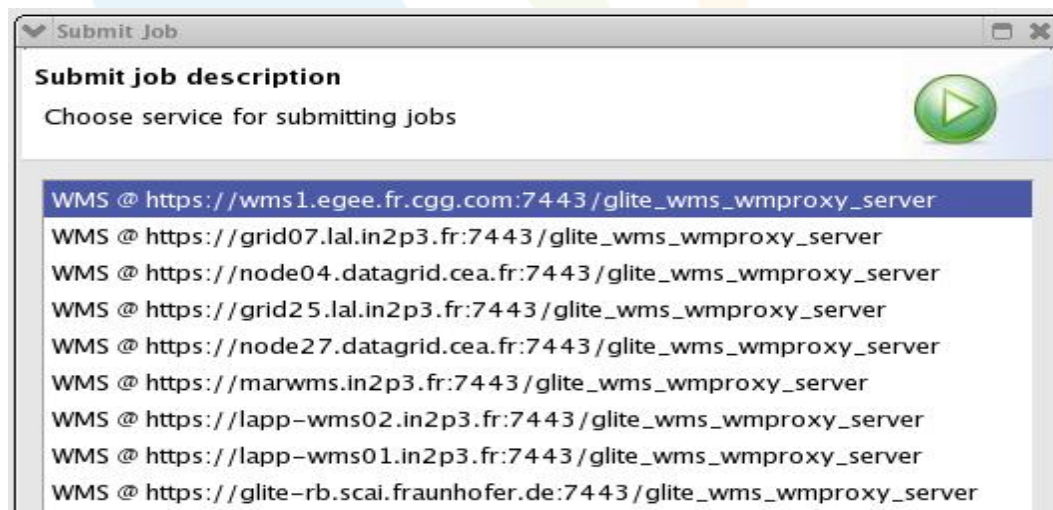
Submit Job

Submit job description

Choose service for submitting jobs

WMS @ https://wms1.egee.fr.cgg.com:7443/glite_wms_wmproxy_server
WMS @ https://grid07.lal.in2p3.fr:7443/glite_wms_wmproxy_server
WMS @ https://node04.datagrid.cea.fr:7443/glite_wms_wmproxy_server
WMS @ https://grid25.lal.in2p3.fr:7443/glite_wms_wmproxy_server
WMS @ https://node27.datagrid.cea.fr:7443/glite_wms_wmproxy_server
WMS @ https://marwms.in2p3.fr:7443/glite_wms_wmproxy_server
WMS @ https://lapp-wms02.in2p3.fr:7443/glite_wms_wmproxy_server
WMS @ https://lapp-wms01.in2p3.fr:7443/glite_wms_wmproxy_server
WMS @ https://glite-rb.scai.fraunhofer.de:7443/glite_wms_wmproxy_server